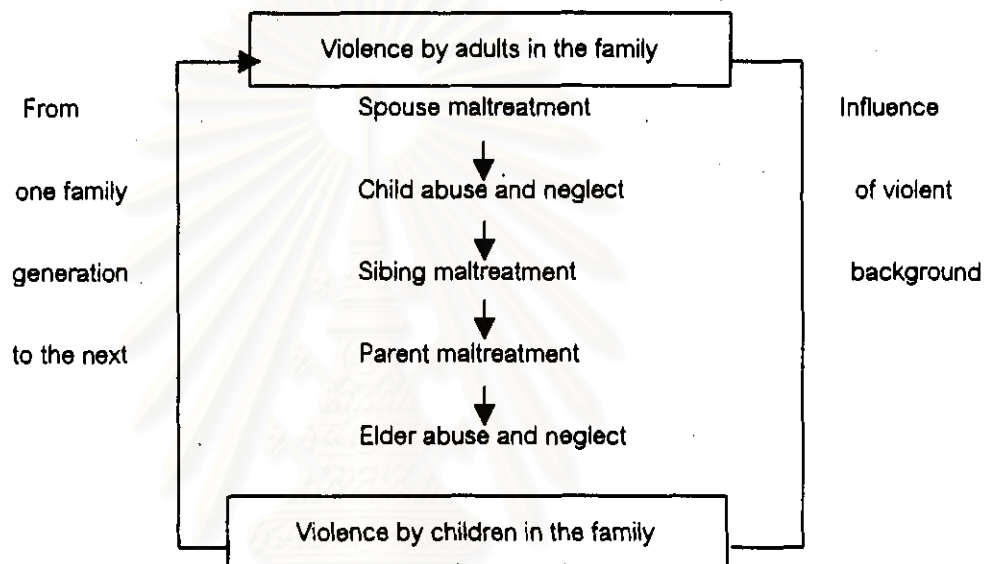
Violence by adults in the family

From one family generation to the next

Spouse maltreatment

Child abuse and neglect

Sibing maltreatment

Parent maltreatment

Elder abuse and neglect

Influence of violent background

Violence by children in the family